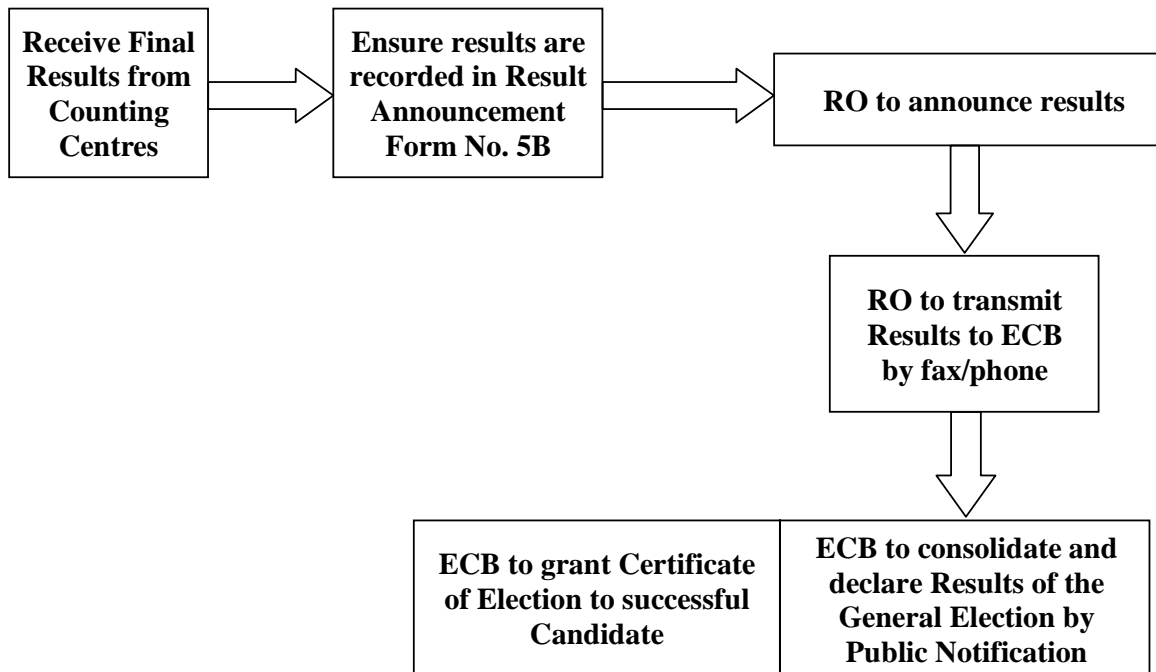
Receive Final Results from Counting Centres

Ensure results are recorded in Result Announcement Form No. 5B

RO to announce results

RO to transmit Results to ECB by fax/phone

ECB to grant Certificate of Election to successful Candidate

ECB to consolidate and declare Results of the General Election by Public Notification